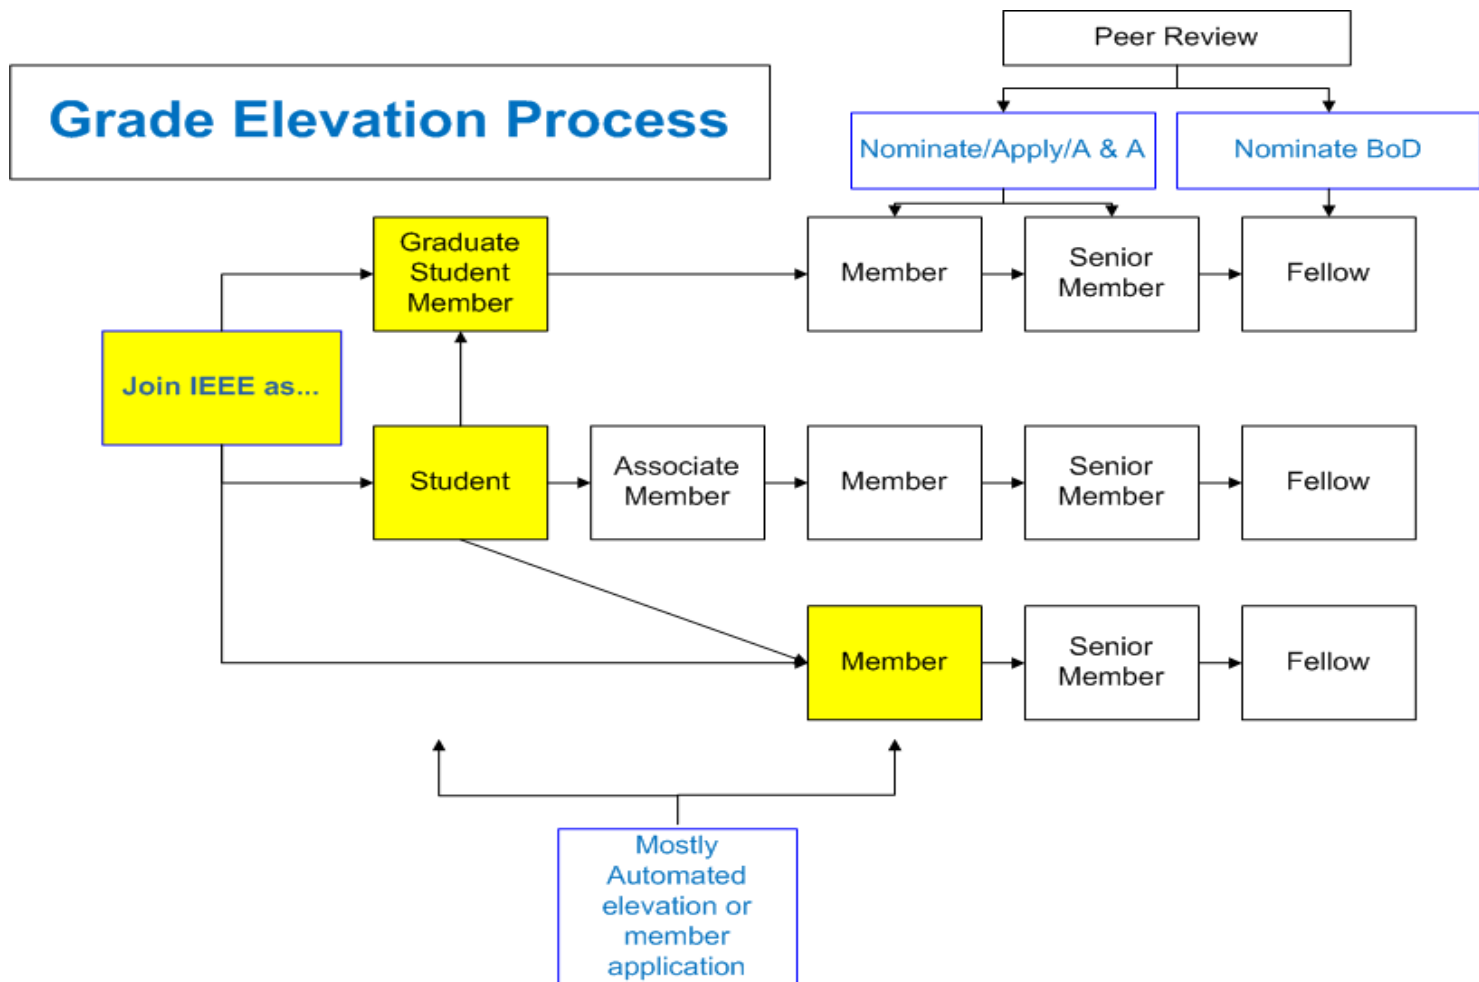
Grade Elevation Process

Peer Review

Nominate/Apply/A & A

Nominate BoD

Graduate Student Member

Member

Senior Member

Fellow

Join IEEE as...

Student

Associate Member

Member

Senior Member

Fellow

Member

Senior Member

Fellow

Mostly Automated elevation or member application